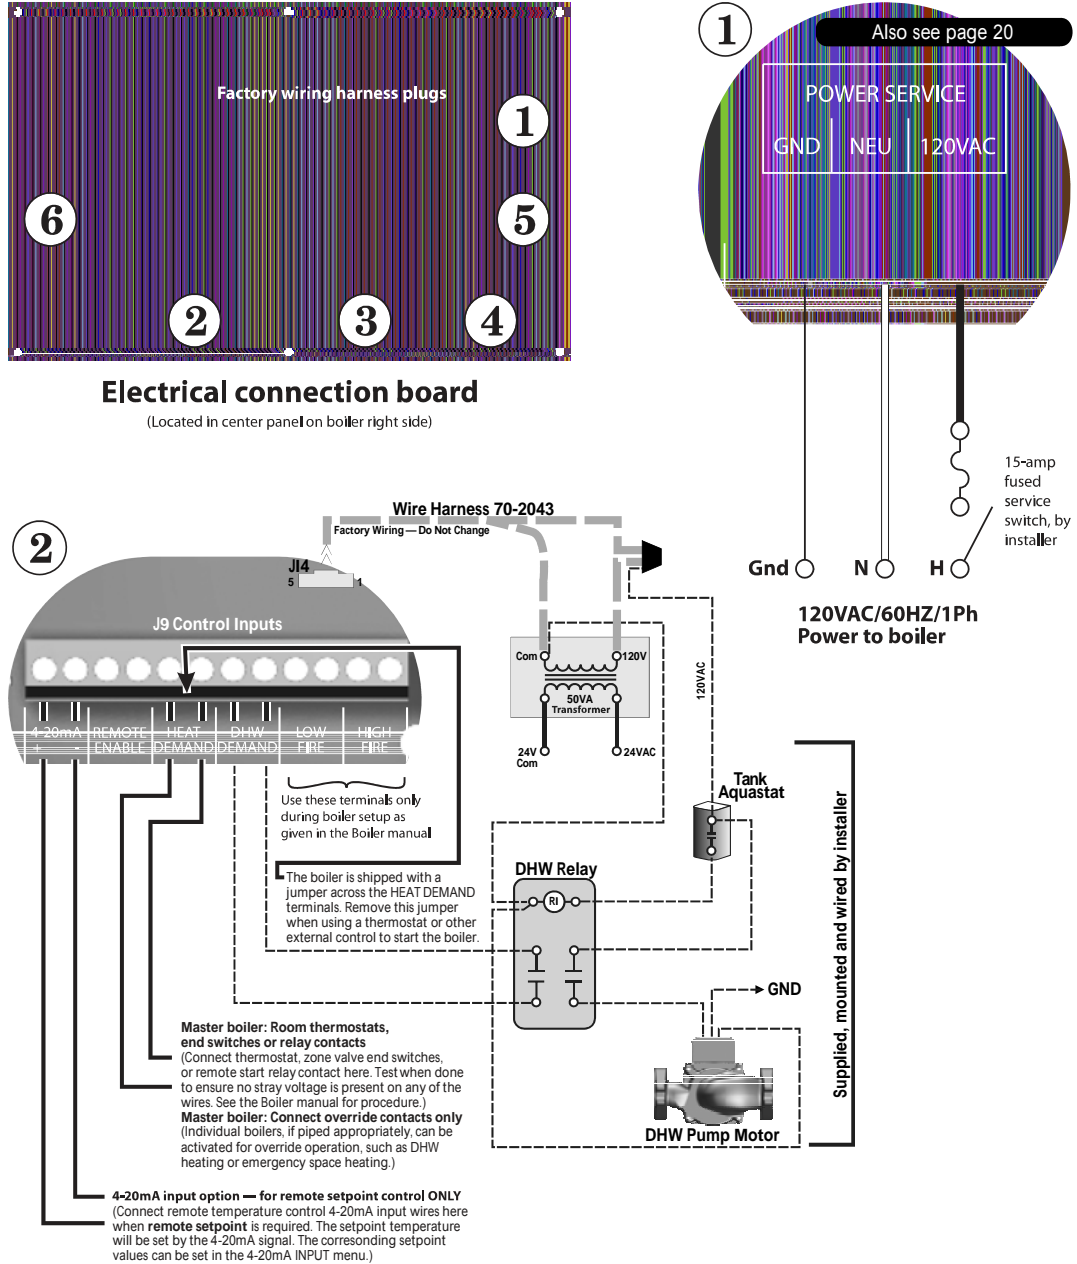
Factory wiring harness plugs

1

6

5

2

3

4

Electrical connection board

(Located in center panel on boiler right side)

1

Also see page 20

POWER SERVICE

GND NEU 120VAC

15-amp fused service switch, by installer

Gnd N H

120VAC/60HZ/1Ph
Power to boiler

2

Wire Harness 70-2043

Factory Wiring — Do Not Change

JI4

5 1

J9 Control Inputs

| 4-20mA + - | REMOTE ENABLE | HEAT DEMAND | DHW DEMAND | LOW FIRE | HIGH FIRE |
|---|---|---|---|---|---|

Use these terminals only during boiler setup as given in the Boiler manual

The boiler is shipped with a jumper across the HEAT DEMAND terminals. Remove this jumper when using a thermostat or other external control to start the boiler.

Com 120V

50VA Transformer

24V Com 24VAC

120VAC

Tank Aquastat

DHW Relay

RI

GND

DHW Pump Motor

Supplied, mounted and wired by installer

Master boiler: Room thermostats, end switches or relay contacts
(Connect thermostat, zone valve end switches, or remote start relay contact here. Test when done to ensure no stray voltage is present on any of the wires. See the Boiler manual for procedure.)
Master boiler: Connect override contacts only
(Individual boilers, if piped appropriately, can be activated for override operation, such as DHW heating or emergency space heating.)

4-20mA input option — for remote setpoint control ONLY
(Connect remote temperature control 4-20mA input wires here when remote setpoint is required. The setpoint temperature will be set by the 4-20mA signal. The corresonding setpoint values can be set in the 4-20mA INPUT menu.)